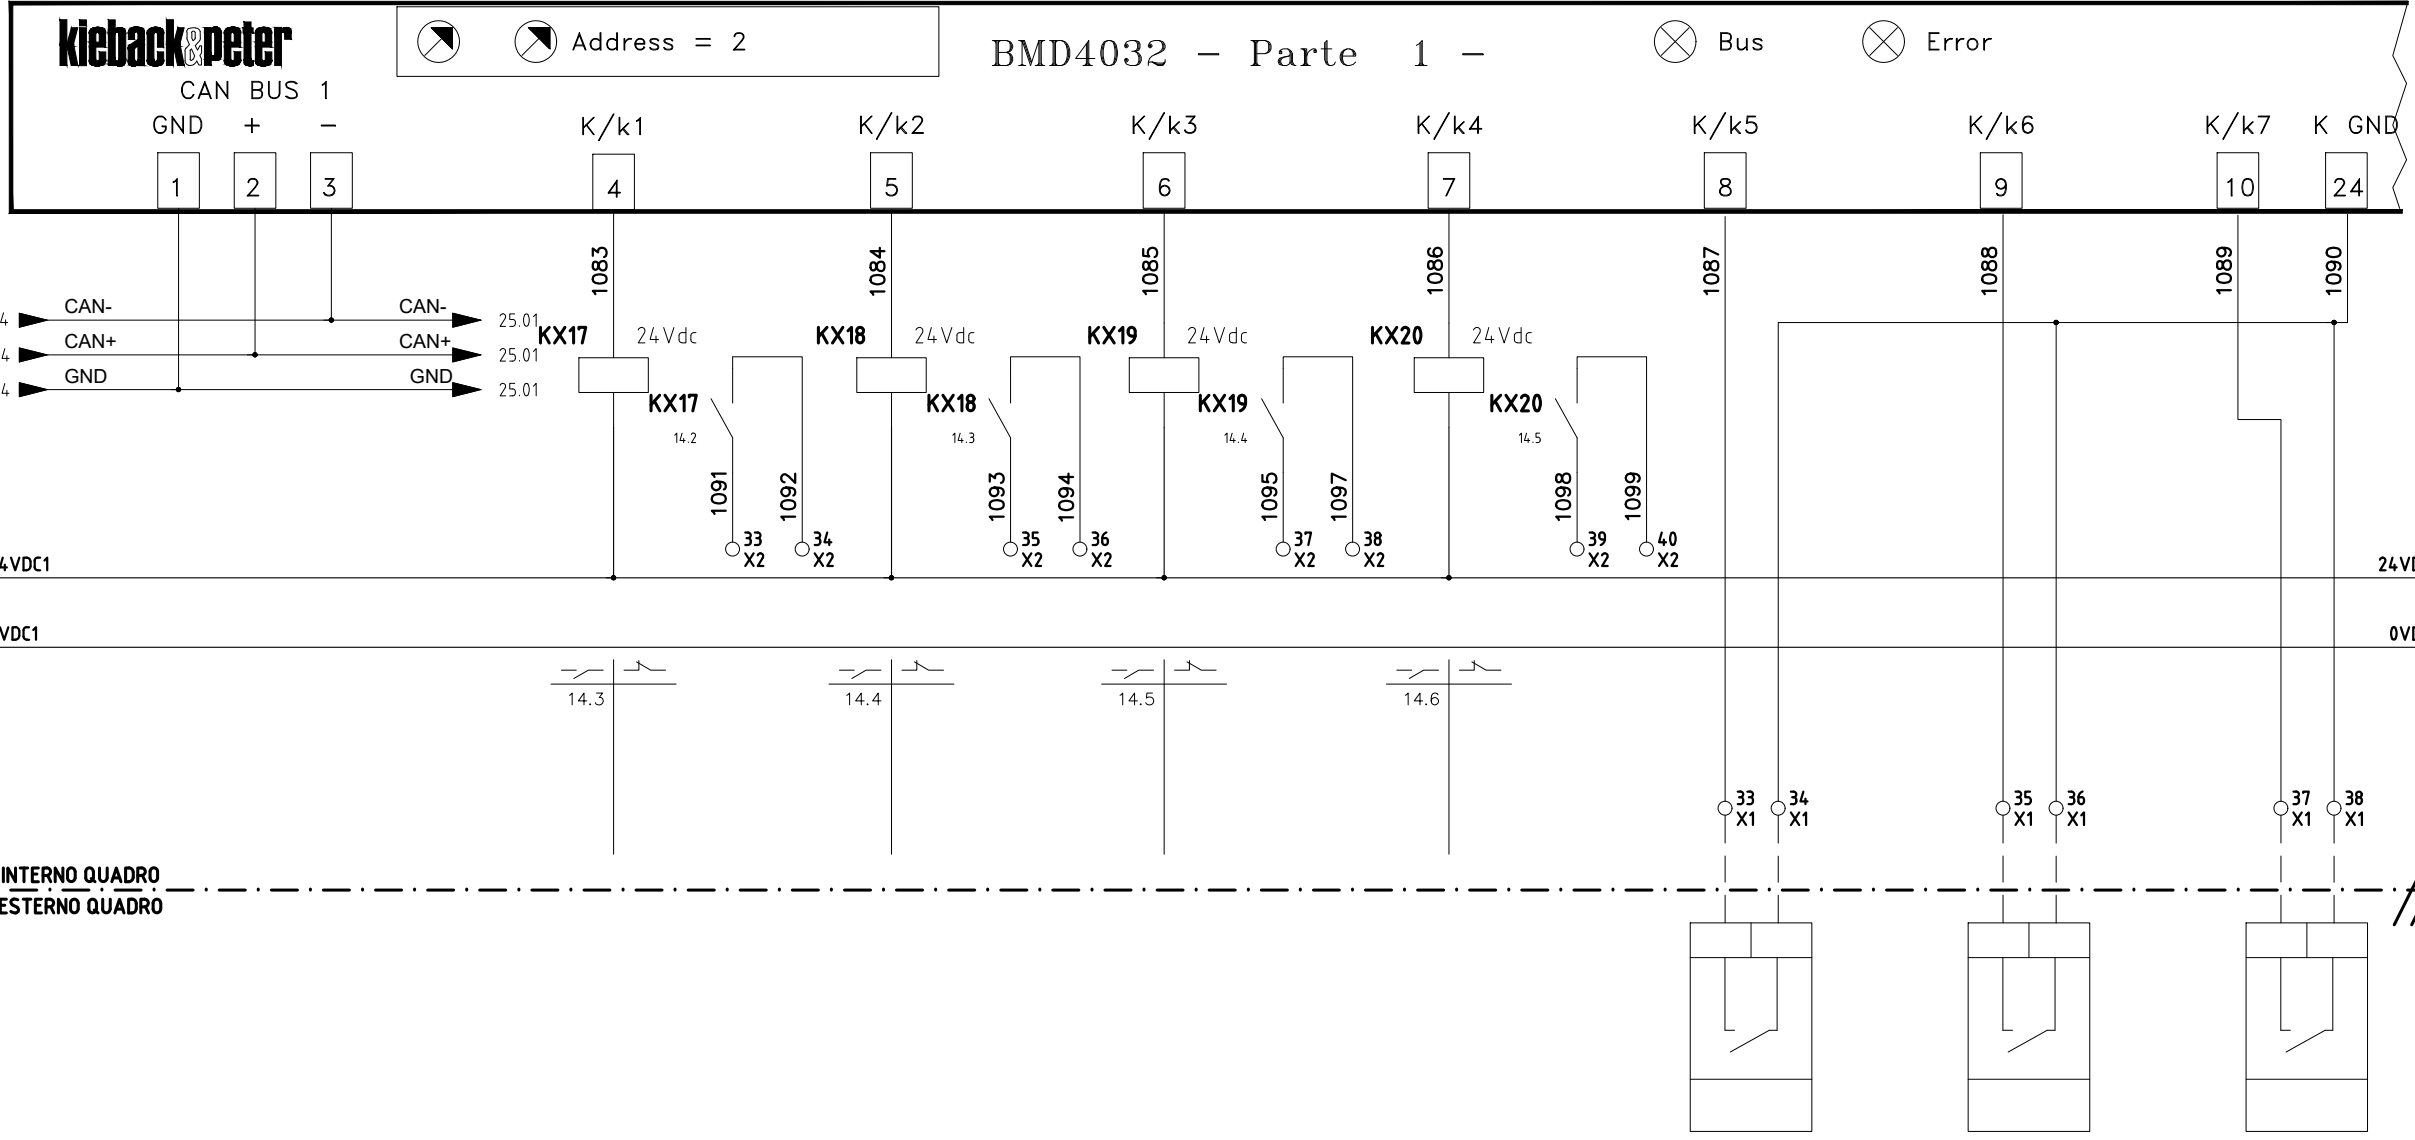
kieback&peter

Address = 2

BMD4032 – Parte 1 –

Bus

Error

CAN BUS 1
GND + –

K/k1 K/k2 K/k3 K/k4 K/k5 K/k6 K/k7 K GND

1 2 3 4 5 6 7 8 9 10 24

1083 1084 1085 1086 1087 1088 1089 1090

4 CAN- CAN- 25.01
4 CAN+ CAN+ 25.01
4 GND GND 25.01

KX17 24Vdc
KX18 24Vdc
KX19 24Vdc
KX20 24Vdc

KX17 14.2
KX18 14.3
KX19 14.4
KX20 14.5

1091 1092 1093 1094 1095 1097 1098 1099

33 X2 34 X2 35 X2 36 X2 37 X2 38 X2 39 X2 40 X2

4VDC1 24VI

VDC1 0VI

14.3 14.4 14.5 14.6

33 X1 34 X1 35 X1 36 X1 37 X1 38 X1

INTERNO QUADRO
ESTERNO QUADRO